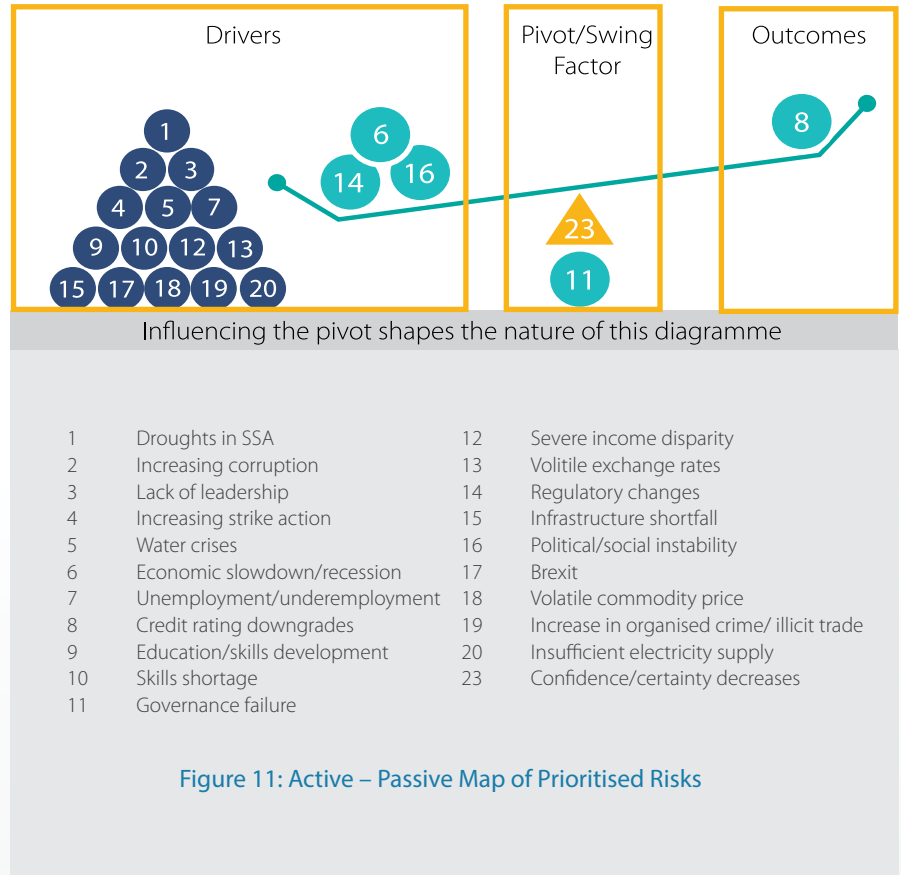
Drivers

1
2 3
4 5 7
9 10 12 13
15 17 18 19 20

6
14 16

Pivot/Swing Factor

23
11

Outcomes

8

Influencing the pivot shapes the nature of this diagramme

1 Droughts in SSA
2 Increasing corruption
3 Lack of leadership
4 Increasing strike action
5 Water crises
6 Economic slowdown/recession
7 Unemployment/underemployment
8 Credit rating downgrades
9 Education/skills development
10 Skills shortage
11 Governance failure

12 Severe income disparity
13 Volitile exchange rates
14 Regulatory changes
15 Infrastructure shortfall
16 Political/social instability
17 Brexit
18 Volatile commodity price
19 Increase in organised crime/ illicit trade
20 Insufficient electricity supply
23 Confidence/certainty decreases

Figure 11: Active – Passive Map of Prioritised Risks